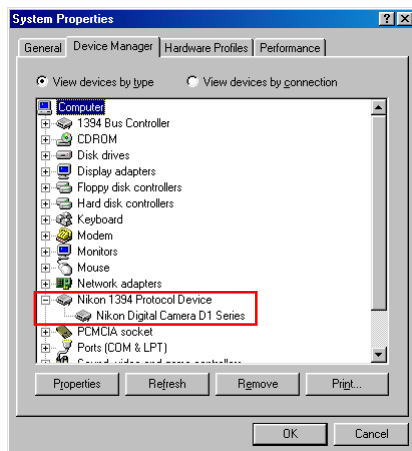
System Properties

General | Device Manager | Hardware Profiles | Performance

View devices by type   View devices by connection

Computer
1394 Bus Controller
CDROM
Disk drives
Display adapters
Floppy disk controllers
Hard disk controllers
Keyboard
Modem
Monitors
Mouse
Network adapters
Nikon 1394 Protocol Device
Nikon Digital Camera D1 Series
PCMCIA socket
Ports (COM & LPT)
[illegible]

Properties | Refresh | Remove | Print...

OK | Cancel